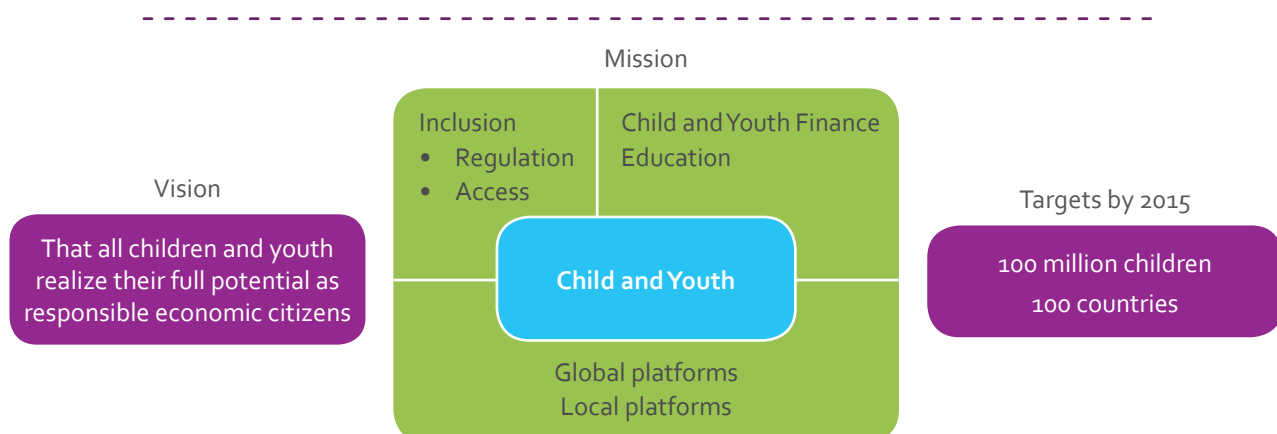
Mission

Vision

That all children and youth realize their full potential as responsible economic citizens

Inclusion
• Regulation
• Access

Child and Youth Finance Education

Child and Youth

Global platforms
Local platforms

Targets by 2015

100 million children
100 countries